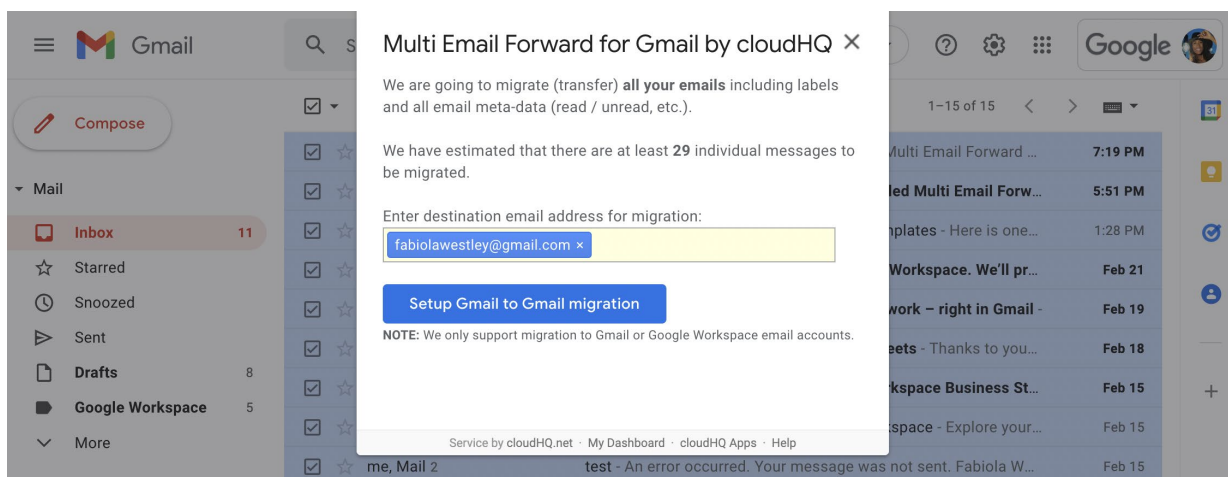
Gmail

Compose

Mail

Inbox 11

Starred

Snoozed

Sent

Drafts 8

Google Workspace 5

More

1–15 of 15

Google

Multi Email Forward for Gmail by cloudHQ ×

We are going to migrate (transfer) **all your emails** including labels and all email meta-data (read / unread, etc.).

We have estimated that there are at least **29** individual messages to be migrated.

Enter destination email address for migration:

fabiolawestley@gmail.com ×

Setup Gmail to Gmail migration

**NOTE:** We only support migration to Gmail or Google Workspace email accounts.

Service by cloudHQ.net · My Dashboard · cloudHQ Apps · Help

ulti Email Forward ... 7:19 PM

led Multi Email Forw... 5:51 PM

nplates - Here is one... 1:28 PM

Workspace. We'll pr... Feb 21

work – right in Gmail - Feb 19

eets - Thanks to you... Feb 18

kspace Business St... Feb 15

kspace - Explore your... Feb 15

me, Mail 2 test - An error occurred. Your message was not sent. Fabiola W... Feb 15